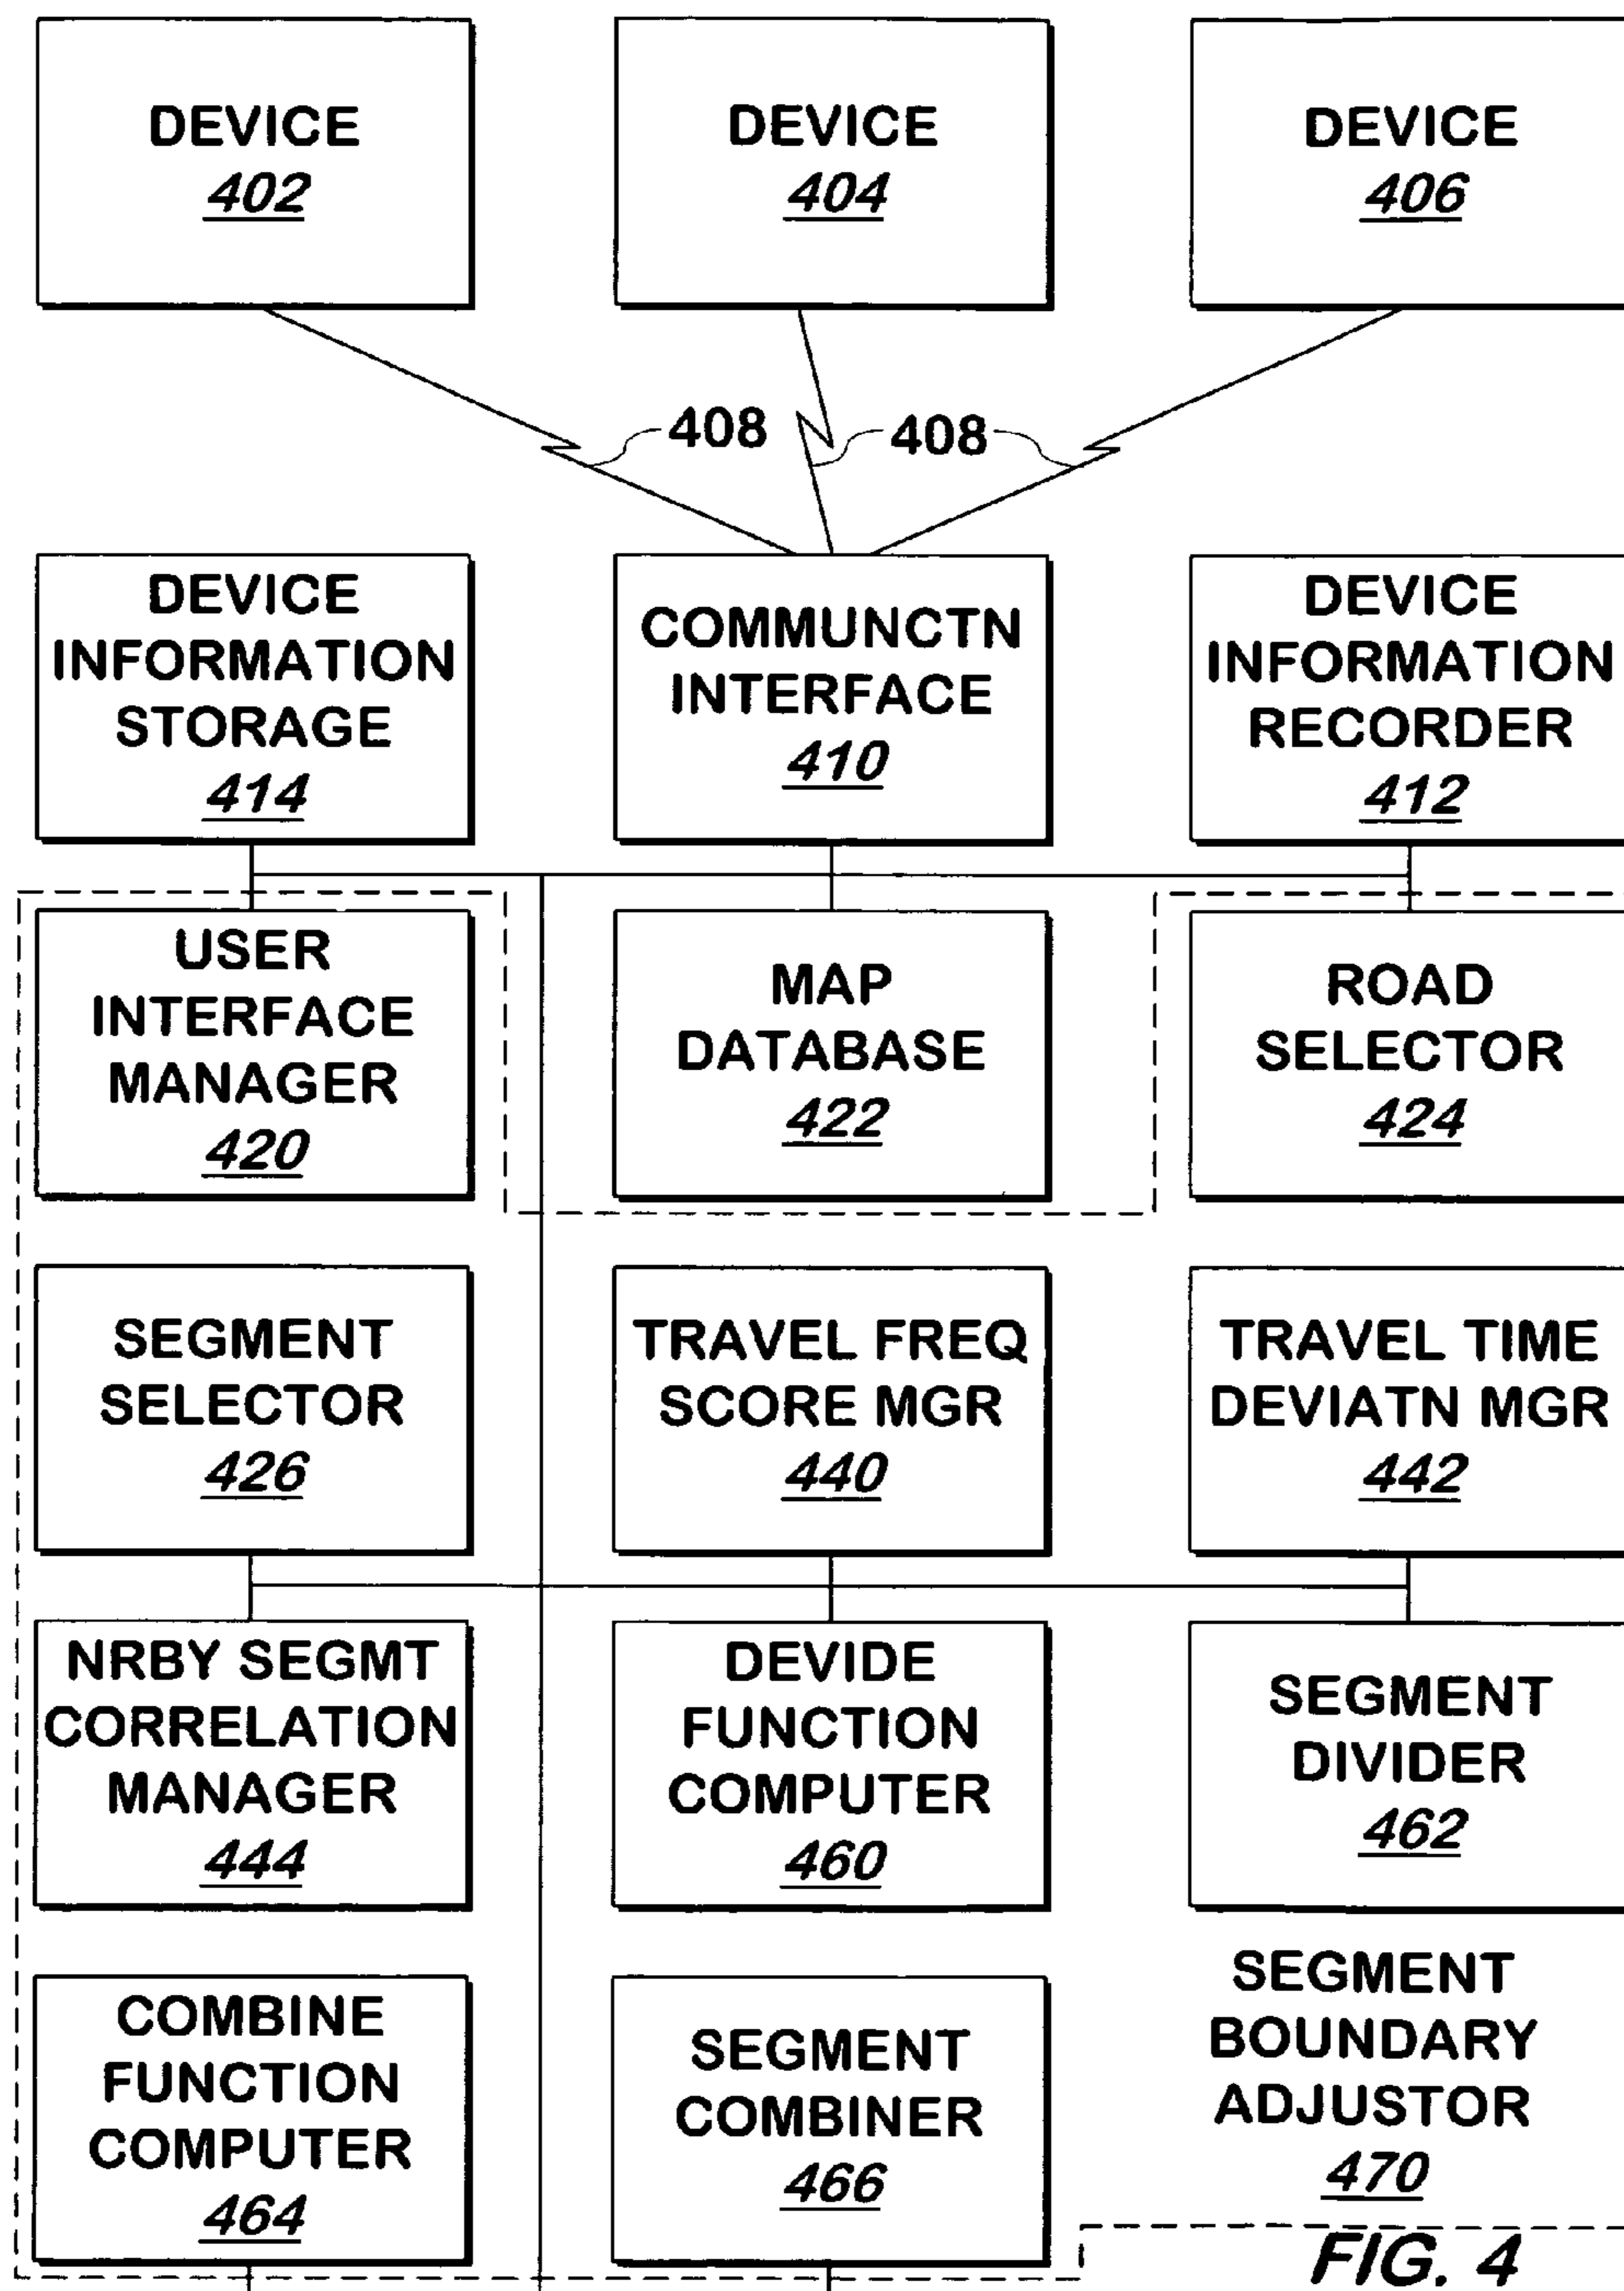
DEVICE
402

DEVICE
404

DEVICE
406

408

408

DEVICE INFORMATION STORAGE
414

COMMUNCTN INTERFACE
410

DEVICE INFORMATION RECORDER
412

USER INTERFACE MANAGER
420

MAP DATABASE
422

ROAD SELECTOR
424

SEGMENT SELECTOR
426

TRAVEL FREQ SCORE MGR
440

TRAVEL TIME DEVIATN MGR
442

NRBY SEGMT CORRELATION MANAGER
444

DEVIDE FUNCTION COMPUTER
460

SEGMENT DIVIDER
462

COMBINE FUNCTION COMPUTER
464

SEGMENT COMBINER
466

SEGMENT BOUNDARY ADJUSTOR
470

FIG. 4